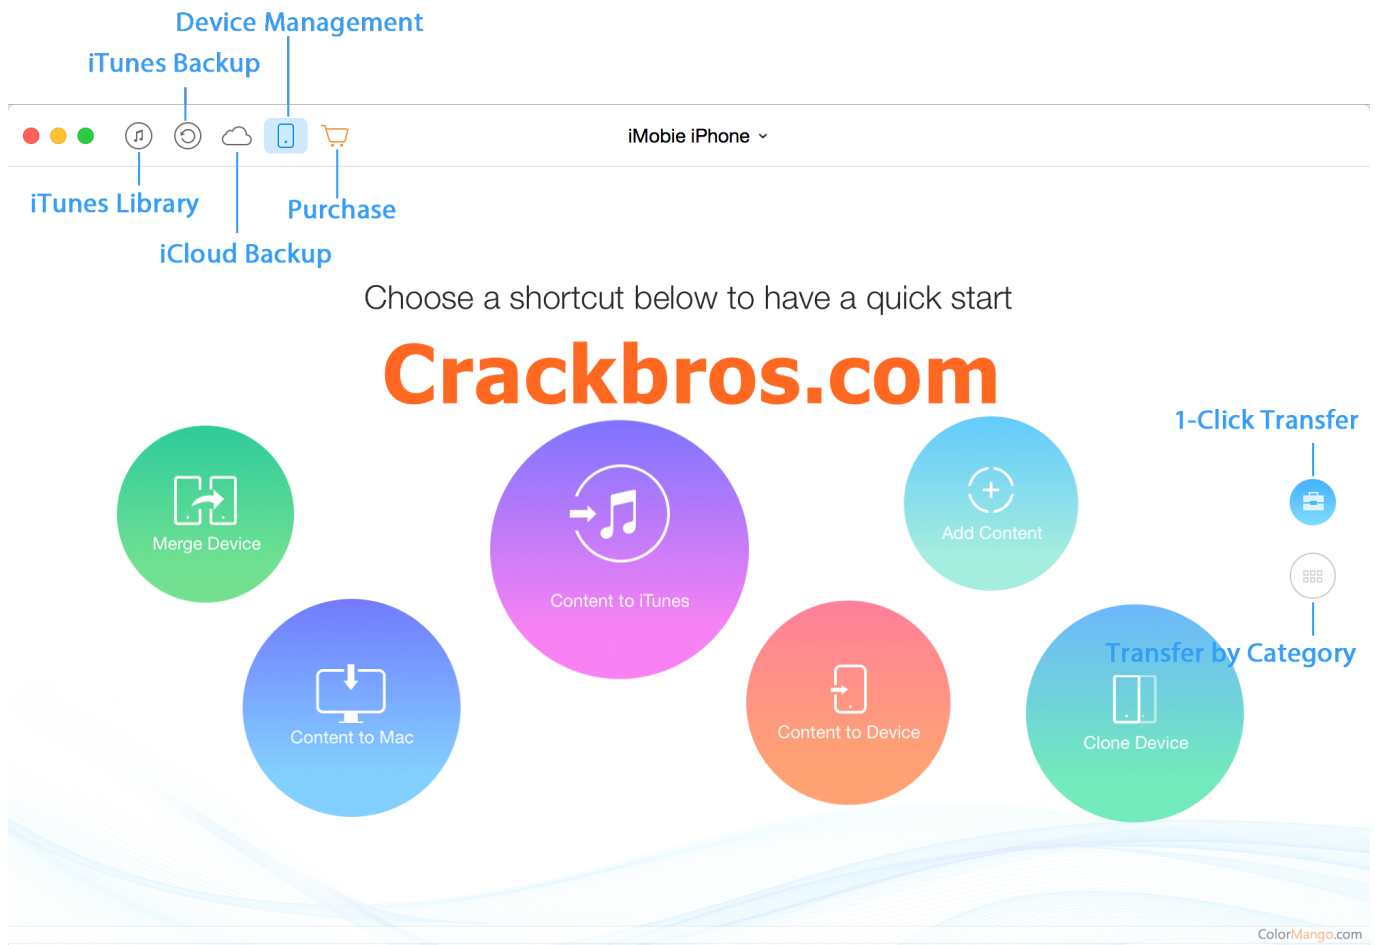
Device Management
iTunes Backup

iMobie iPhone

iTunes Library
Purchase
iCloud Backup

Choose a shortcut below to have a quick start

Crackbros.com

1-Click Transfer

Merge Device

Content to iTunes

Add Content

Content to Mac

Content to Device

Transfer by Category

Clone Device

ColorMango.com